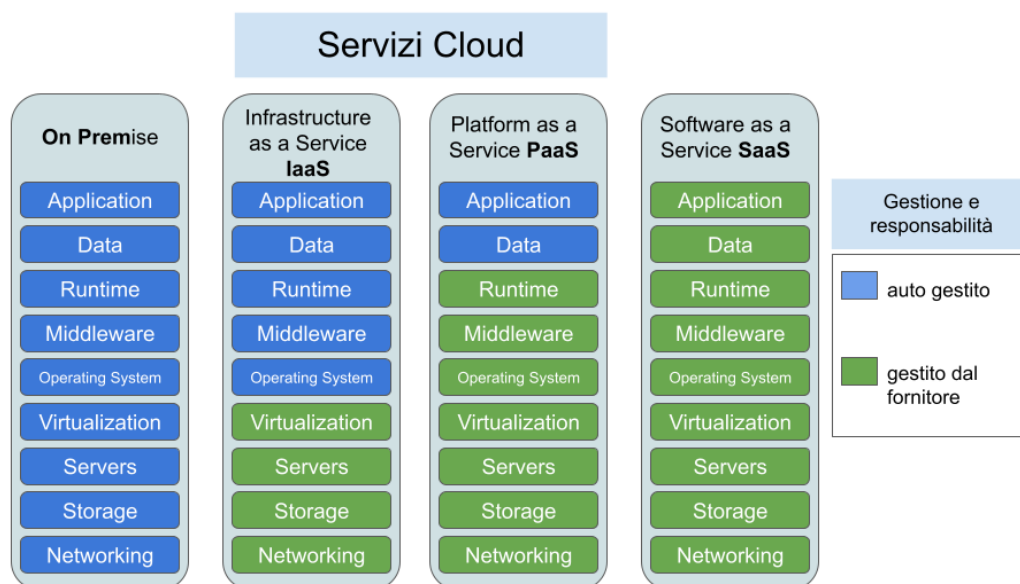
Servizi Cloud

On Premise

Application
Data
Runtime
Middleware
Operating System
Virtualization
Servers
Storage
Networking

Infrastructure as a Service IaaS

Application
Data
Runtime
Middleware
Operating System
Virtualization
Servers
Storage
Networking

Platform as a Service PaaS

Application
Data
Runtime
Middleware
Operating System
Virtualization
Servers
Storage
Networking

Software as a Service SaaS

Application
Data
Runtime
Middleware
Operating System
Virtualization
Servers
Storage
Networking

Gestione e responsabilità

auto gestito

gestito dal fornitore